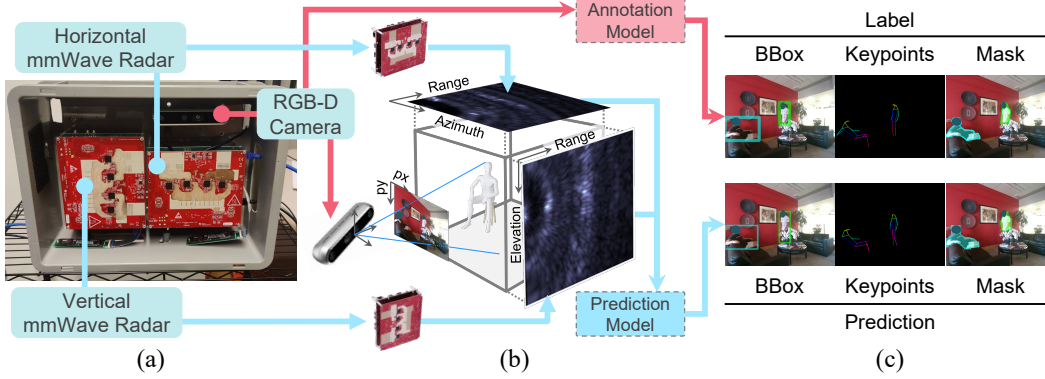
Horizontal mmWave Radar

RGB-D Camera

Vertical mmWave Radar

(a)

Range

Azimuth

Range

py

px

Elevation

(b)

Annotation Model

Prediction Model

Label

BBox

Keypoints

Mask

BBox

Keypoints

Mask

Prediction

(c)